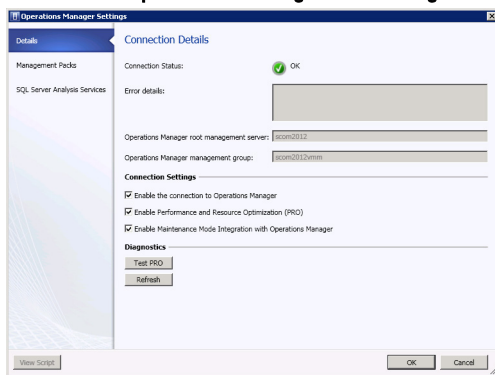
Operations Manager Settings

Details

Management Packs

SQL Server Analysis Services

Connection Details

Connection Status: OK

Error details:

Operations Manager root management server: scom2012

Operations Manager management group: scom2012vmm

Connection Settings

Enable the connection to Operations Manager

Enable Performance and Resource Optimization (PRO)

Enable Maintenance Mode Integration with Operations Manager

Diagnostics

Test PRO

Refresh

View Script

OK

Cancel